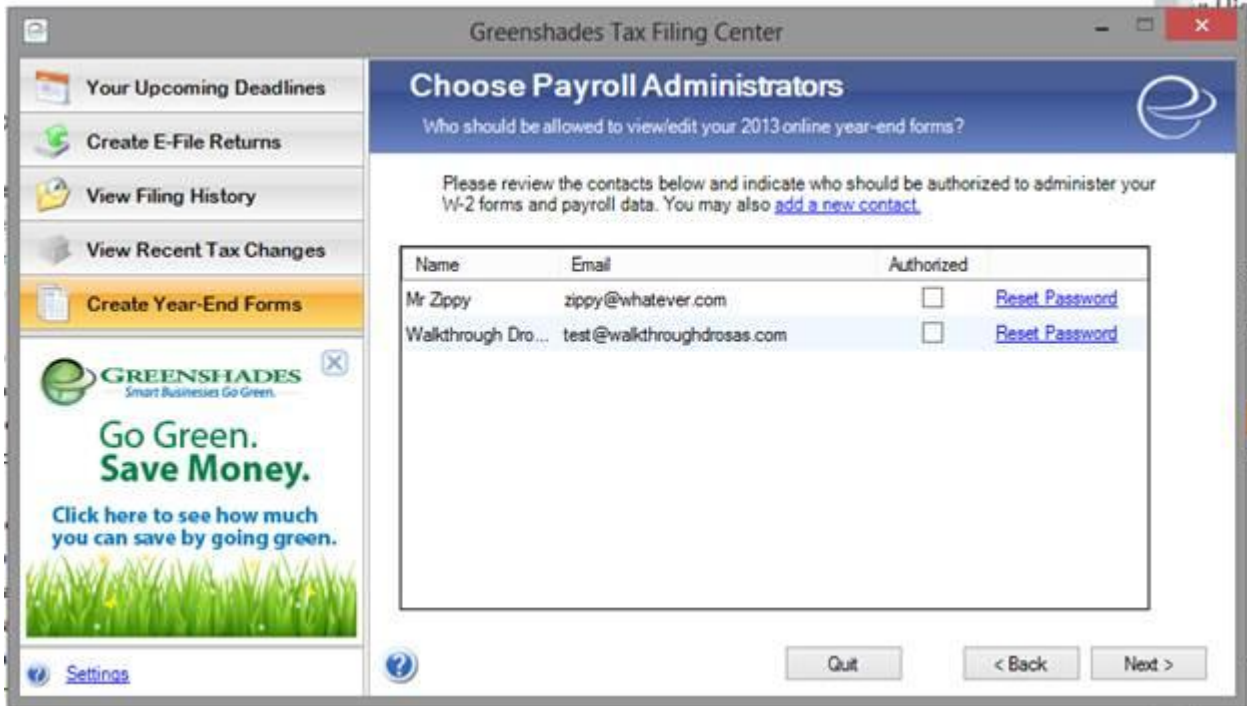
Greenshades Tax Filing Center

Your Upcoming Deadlines

Create E-File Returns

View Filing History

View Recent Tax Changes

Create Year-End Forms

GREENSHADES
Smart Businesses Go Green.

Go Green.
Save Money.

Click here to see how much you can save by going green.

Settings

Choose Payroll Administrators

Who should be allowed to view/edit your 2013 online year-end forms?

Please review the contacts below and indicate who should be authorized to administer your W-2 forms and payroll data. You may also add a new contact.

| Name | Email | Authorized | |
|---|---|---|---|
| Mr Zippy | zippy@whatever.com | ☐ | Reset Password |
| Walkthrough Dro... | test@walkthroughdrosas.com | ☐ | Reset Password |

Quit

< Back

Next >